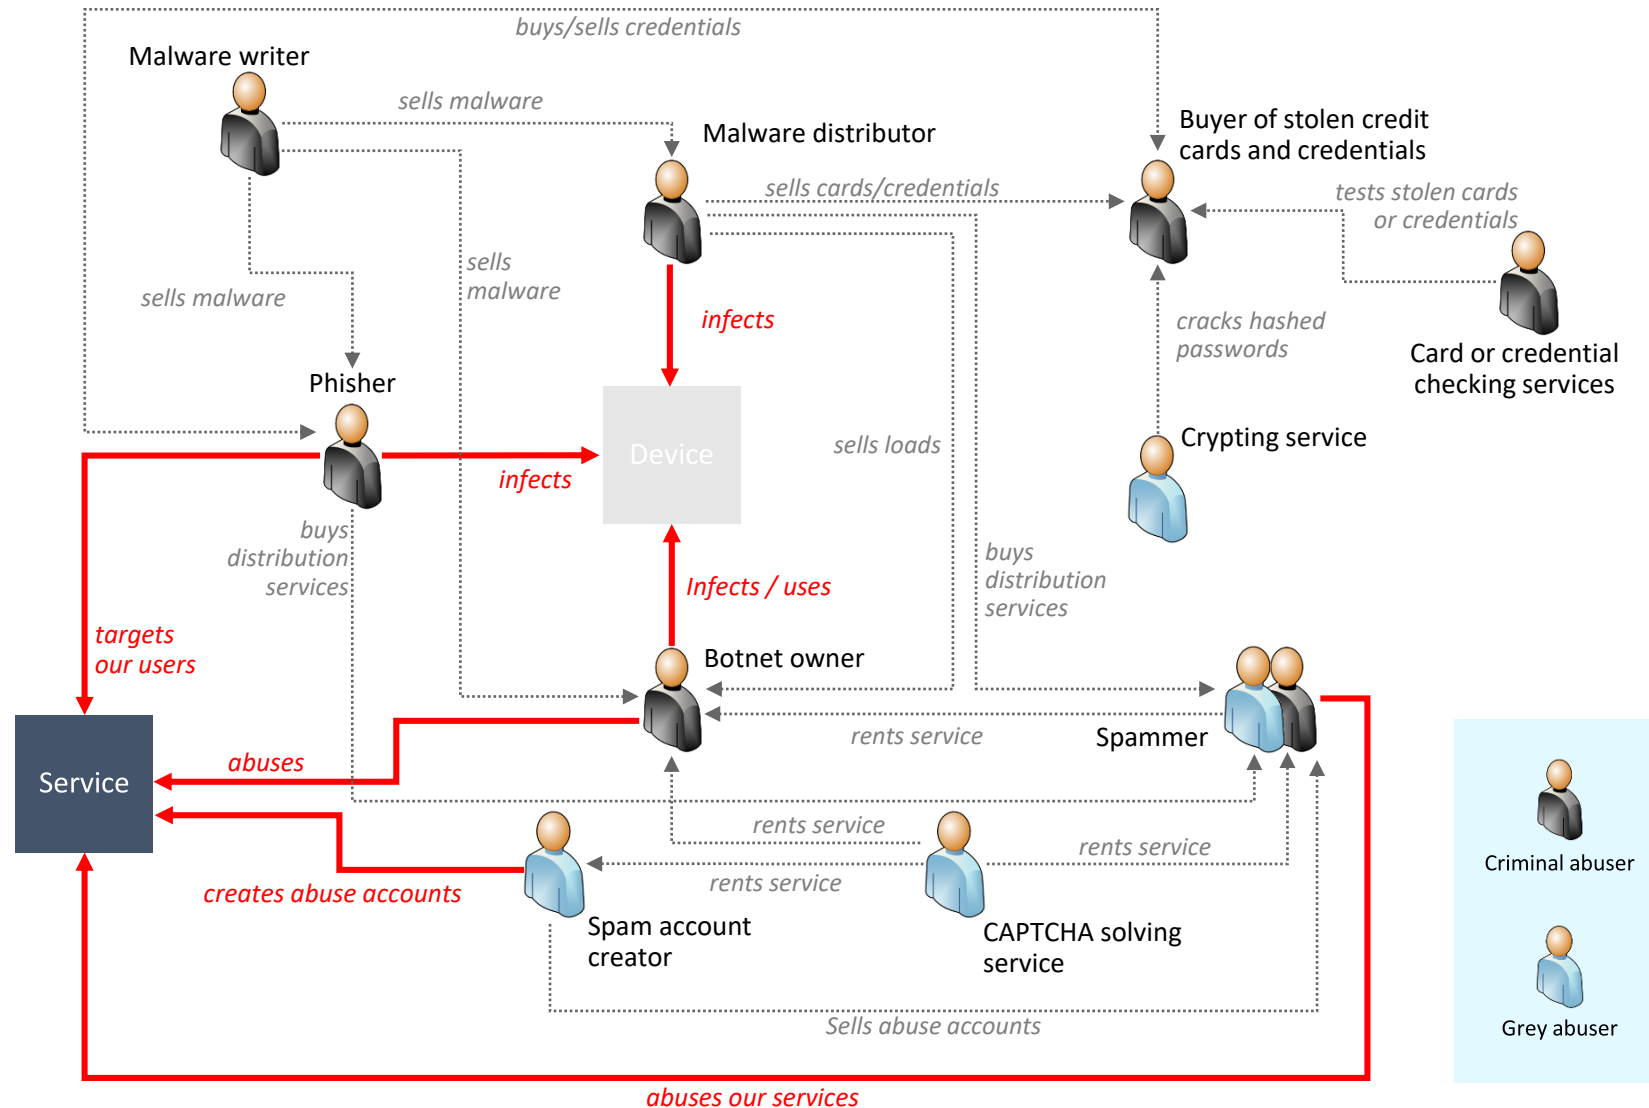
buys/sells credentials

Malware writer

sells malware

Malware distributor

Buyer of stolen credit cards and credentials

sells cards/credentials

tests stolen cards or credentials

sells malware

sells malware

infects

cracks hashed passwords

Card or credential checking services

Phisher

Device

sells loads

Crypting service

infects

buys distribution services

buys distribution services

Infects / uses

targets our users

Botnet owner

Service

abuses

rents service

Spammer

rents service

rents service

creates abuse accounts

rents service

Spam account creator

CAPTCHA solving service

Criminal abuser

Grey abuser

Sells abuse accounts

abuses our services